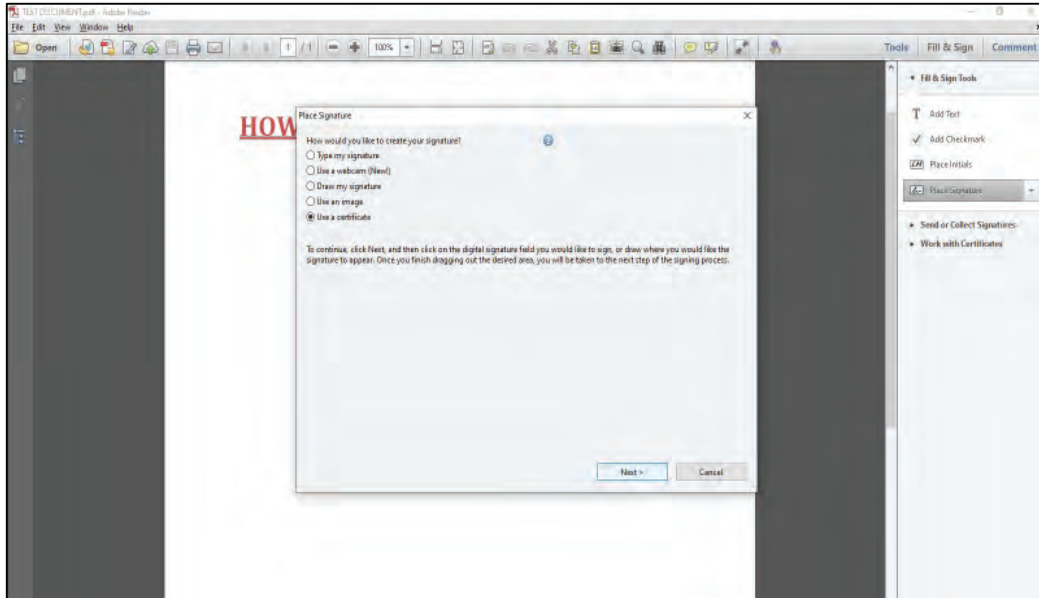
TEST DOCUMENT.pdf - Adobe Reader

File Edit View Window Help

Open

1 / 1

100%

Tools Fill & Sign Comment

HOW

Place Signature

How would you like to create your signature?

Type my signature

Use a webcam (New!)

Draw my signature

Use an image

Use a certificate

To continue, click Next, and then click on the digital signature field you would like to sign, or draw where you would like the signature to appear. Once you finish dragging out the desired area, you will be taken to the next step of the signing process.

Next >

Cancel

Fill & Sign Tools

Add Text

Add Checkmark

Place Initials

Place Signature

Send or Collect Signatures

Work with Certificates